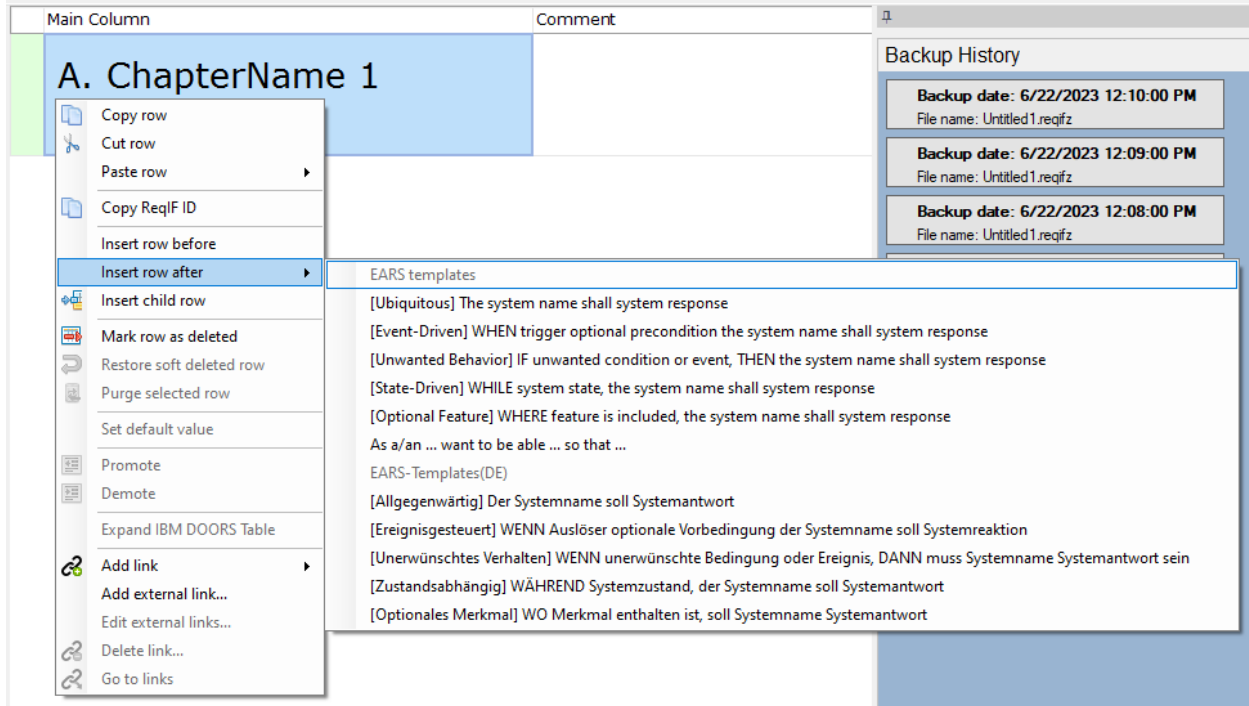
Main Column
Comment

A. ChapterName 1

Copy row
Cut row
Paste row
Copy ReqIF ID
Insert row before
Insert row after
Insert child row
Mark row as deleted
Restore soft deleted row
Purge selected row
Set default value
Promote
Demote
Expand IBM DOORS Table
Add link
Add external link...
Edit external links...
Delete link...
Go to links

EARS templates
[Ubiquitous] The system name shall system response
[Event-Driven] WHEN trigger optional precondition the system name shall system response
[Unwanted Behavior] IF unwanted condition or event, THEN the system name shall system response
[State-Driven] WHILE system state, the system name shall system response
[Optional Feature] WHERE feature is included, the system name shall system response
As a/an ... want to be able ... so that ...
EARS-Templates(DE)
[Allgegenwärtig] Der Systemname soll Systemantwort
[Ereignisgesteuert] WENN Auslöser optionale Vorbedingung der Systemname soll Systemreaktion
[Unerwünschtes Verhalten] WENN unerwünschte Bedingung oder Ereignis, DANN muss Systemname Systemantwort sein
[Zustandsabhängig] WÄHREND Systemzustand, der Systemname soll Systemantwort
[Optionales Merkmal] WO Merkmal enthalten ist, soll Systemname Systemantwort

Backup History
Backup date: 6/22/2023 12:10:00 PM
File name: Untitled1.reqifz
Backup date: 6/22/2023 12:09:00 PM
File name: Untitled1.reqifz
Backup date: 6/22/2023 12:08:00 PM
File name: Untitled1.reqifz